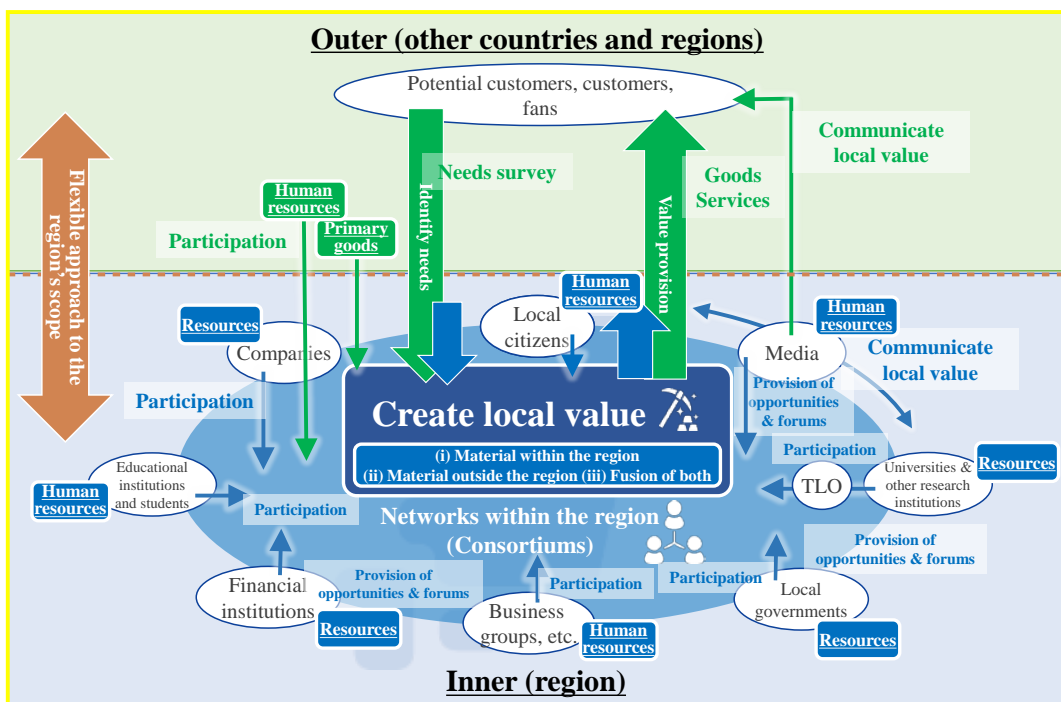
Outer (other countries and regions)

Potential customers, customers, fans

Flexible approach to the region's scope

Communicate local value

Needs survey

Goods Services

Human resources

Primary goods

Participation

Identify needs

Value provision

Human resources

Local citizens

Human resources

Media

Communicate local value

Resources

Companies

Participation

Create local value

(i) Material within the region
(ii) Material outside the region (iii) Fusion of both

Provision of opportunities & forums

Participation

Educational institutions and students

Human resources

Participation

TLO

Universities & other research institutions

Resources

Networks within the region (Consortiums)

Provision of opportunities & forums

Financial institutions

Provision of opportunities & forums

Participation

Participation

Resources

Business groups, etc.

Human resources

Local governments

Resources

Inner (region)